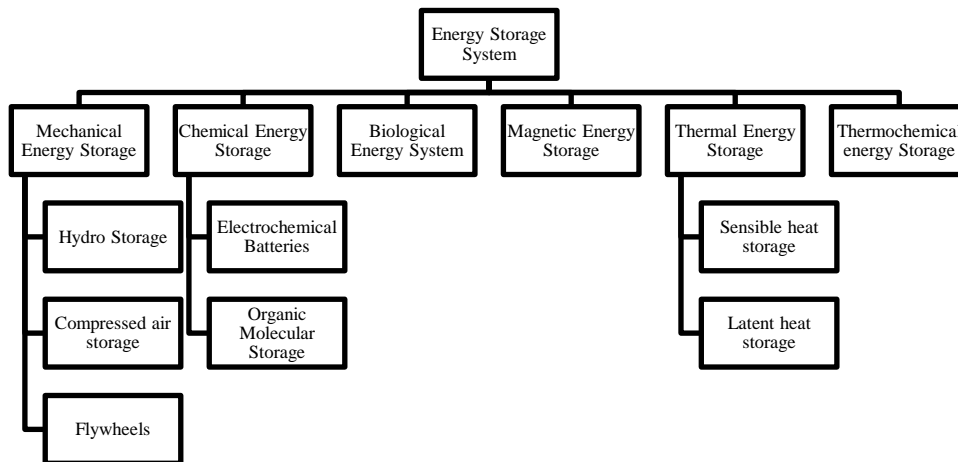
Energy Storage System

Mechanical Energy Storage

Hydro Storage

Compressed air storage

Flywheels

Chemical Energy Storage

Electrochemical Batteries

Organic Molecular Storage

Biological Energy System

Magnetic Energy Storage

Thermal Energy Storage

Sensible heat storage

Latent heat storage

Thermochemical energy Storage